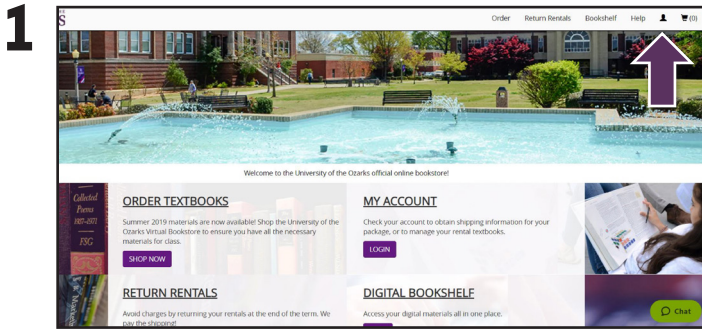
1

S

Order Return Rentals Bookshelf Help (0)

Welcome to the University of the Ozarks official online bookstore!

Collected Poems 1957-1971 FSG

ORDER TEXTBOOKS

Summer 2019 materials are now available! Shop the University of the Ozarks Virtual Bookstore to ensure you have all the necessary materials for class.

SHOP NOW

MY ACCOUNT

Check your account to obtain shipping information for your package, or to manage your rental textbooks.

LOGIN

RETURN RENTALS

Avoid charges by returning your rentals at the end of the term. We pay the shipping!

DIGITAL BOOKSHELF

Access your digital materials all in one place.

Chat